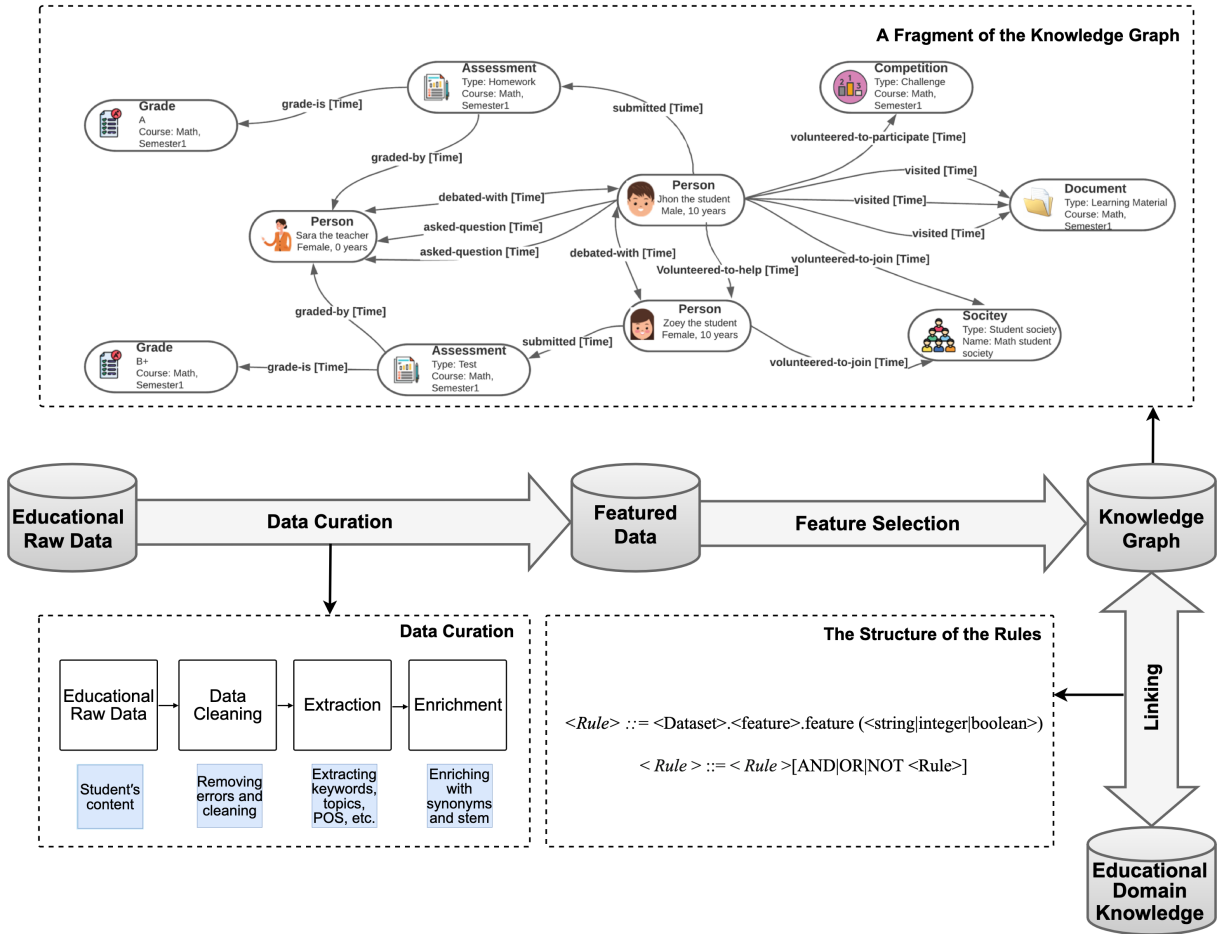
A Fragment of the Knowledge Graph

Assessment
Type: Homework
Course: Math, Semester1

Grade
A
Course: Math, Semester1

grade-is [Time]

submitted [Time]

Competition
Type: Challenge
Course: Math, Semester1

volunteered-to-participate [Time]

graded-by [Time]

debated-with [Time]

Person
Jhon the student
Male, 10 years

visited [Time]
visited [Time]
visited [Time]

Document
Type: Learning Material
Course: Math, Semester1

Person
Sara the teacher
Female, 0 years

asked-question [Time]
asked-question [Time]

debated-with [Time]

Volunteered-to-help [Time]

volunteered-to-join [Time]

Socitey
Type: Student society
Name: Math student society

graded-by [Time]

Person
Zoey the student
Female, 10 years

submitted [Time]

volunteered-to-join [Time]

Grade
B+
Course: Math, Semester1

grade-is [Time]

Assessment
Type: Test
Course: Math, Semester1

Educational Raw Data

Data Curation

Featured Data

Feature Selection

Knowledge Graph

Data Curation

Educational Raw Data → Data Cleaning → Extraction → Enrichment

Student's content

Removing errors and cleaning

Extracting keywords, topics, POS, etc.

Enriching with synonyms and stem

The Structure of the Rules

<*Rule*> ::= <Dataset>.<feature>.feature (<string|integer|boolean>)

< *Rule* > ::= < *Rule* >[AND|OR|NOT <Rule>]

Linking

Educational Domain Knowledge